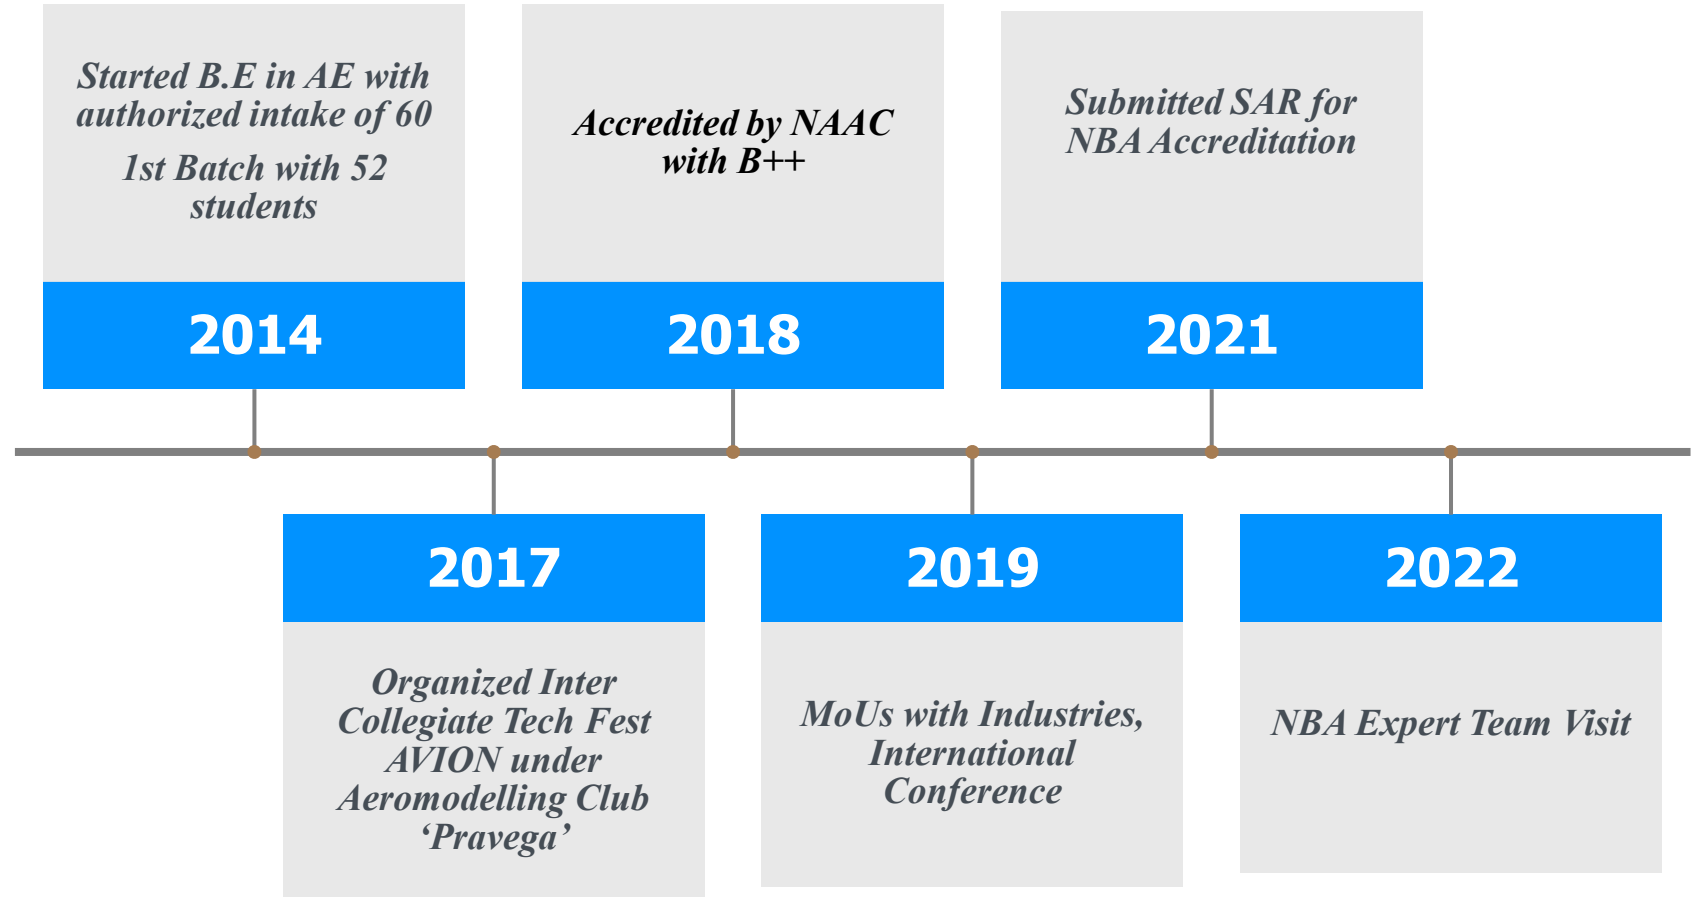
Started B.E in AE with authorized intake of 60

1st Batch with 52 students

2014

Accredited by NAAC with B++

2018

Submitted SAR for NBA Accreditation

2021

2017

Organized Inter Collegiate Tech Fest AVION under Aeromodelling Club 'Pravega'

2019

MoUs with Industries, International Conference

2022

NBA Expert Team Visit